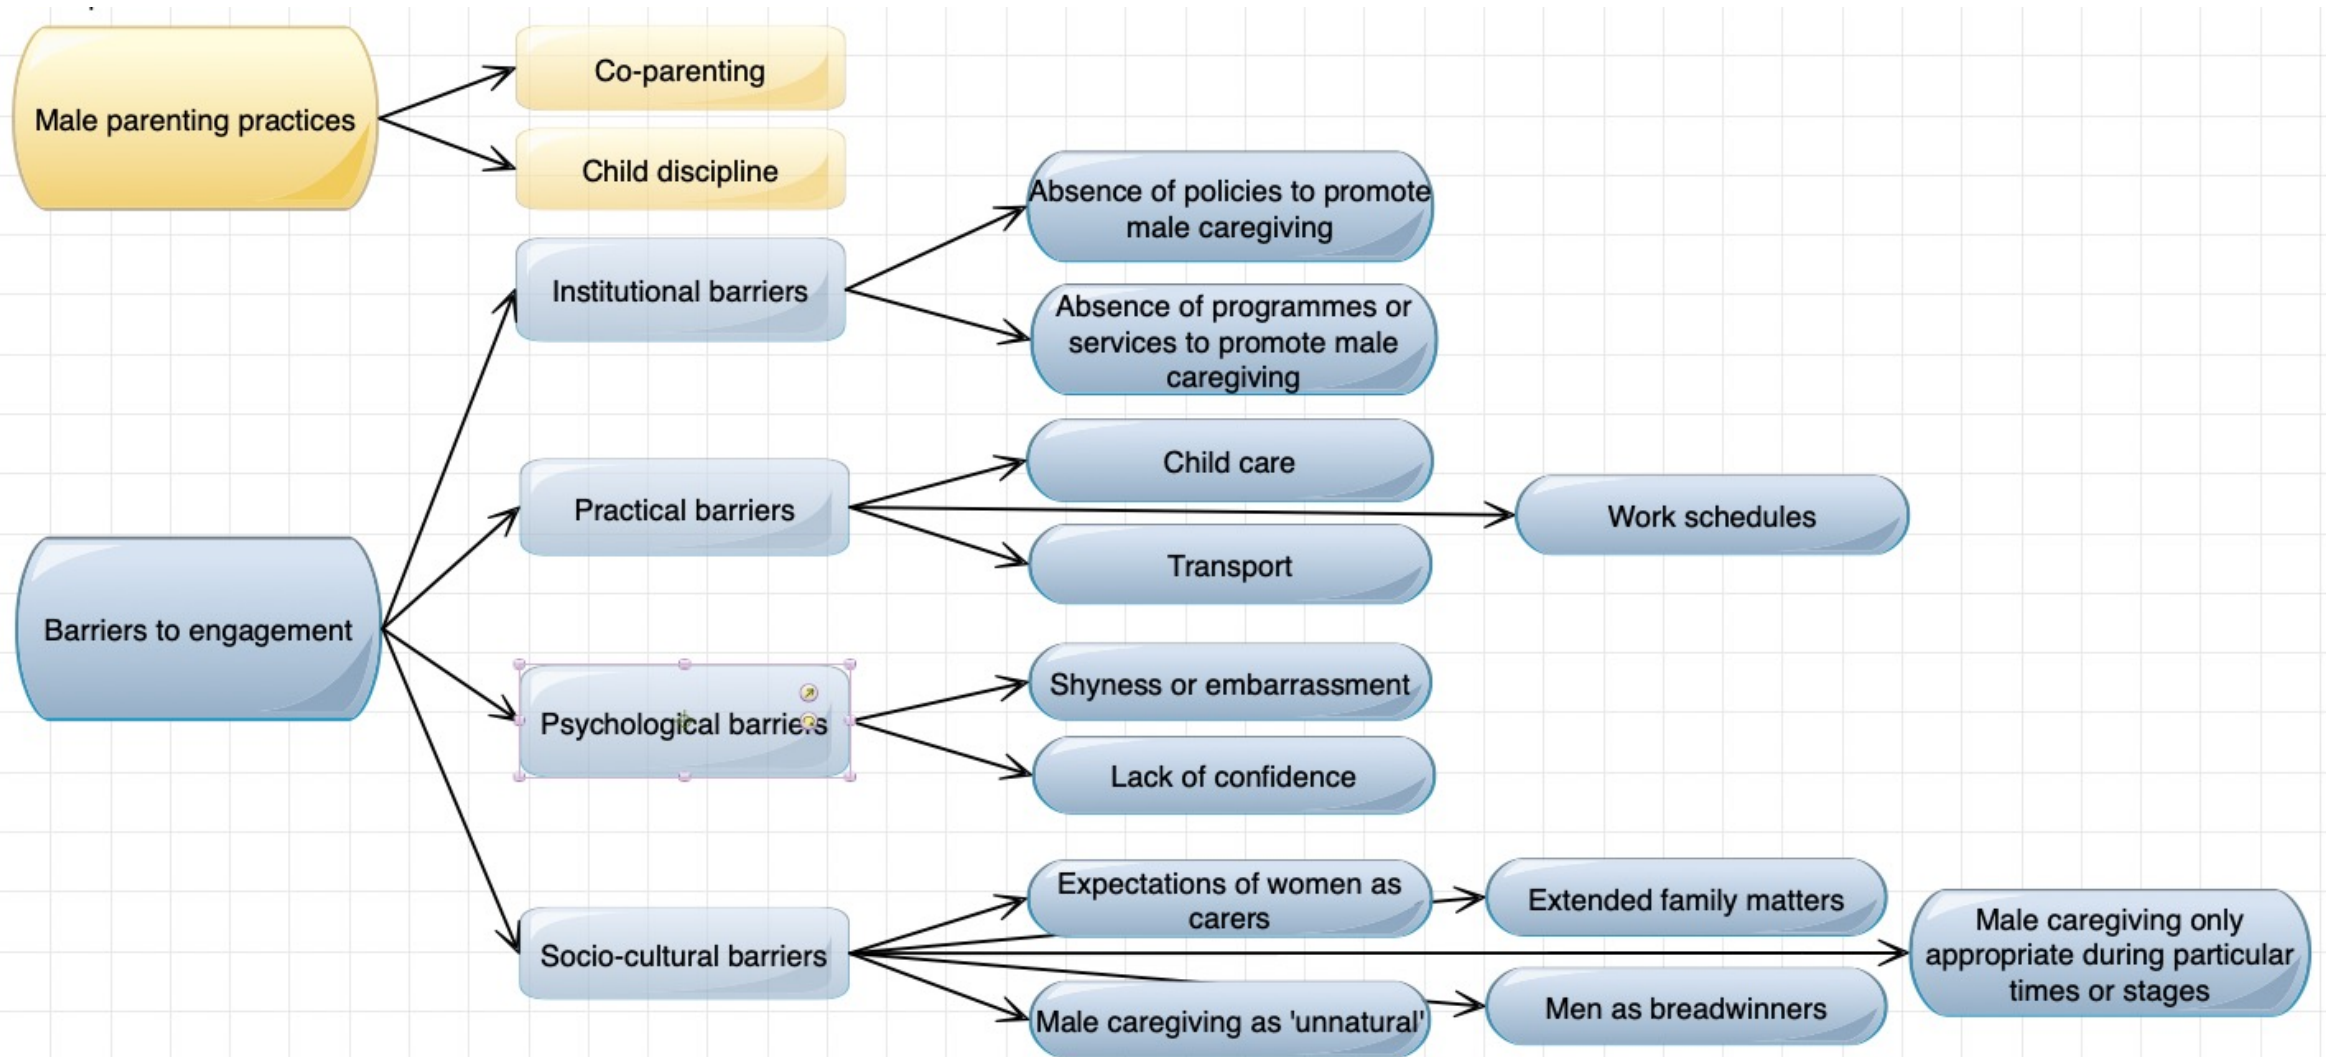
Male parenting practices

Co-parenting

Child discipline

Barriers to engagement

Institutional barriers

Absence of policies to promote male caregiving

Absence of programmes or services to promote male caregiving

Practical barriers

Child care

Work schedules

Transport

Psychological barriers

Shyness or embarrassment

Lack of confidence

Socio-cultural barriers

Expectations of women as carers

Extended family matters

Male caregiving only appropriate during particular times or stages

Male caregiving as 'unnatural'

Men as breadwinners